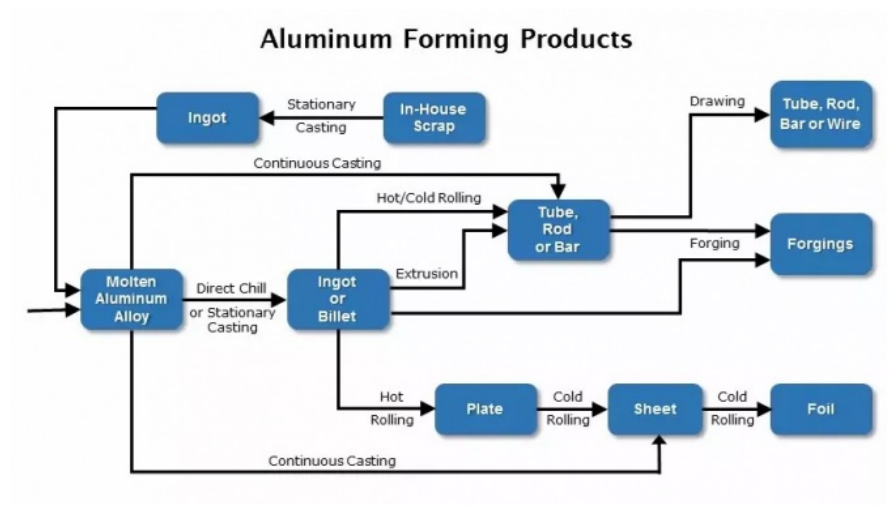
Aluminum Forming Products

Ingot

Stationary Casting

In-House Scrap

Drawing

Tube, Rod, Bar or Wire

Continuous Casting

Hot/Cold Rolling

Tube, Rod or Bar

Forging

Forgings

Extrusion

Molten Aluminum Alloy

Direct Chill or Stationary Casting

Ingot or Billet

Hot Rolling

Plate

Cold Rolling

Sheet

Cold Rolling

Foil

Continuous Casting